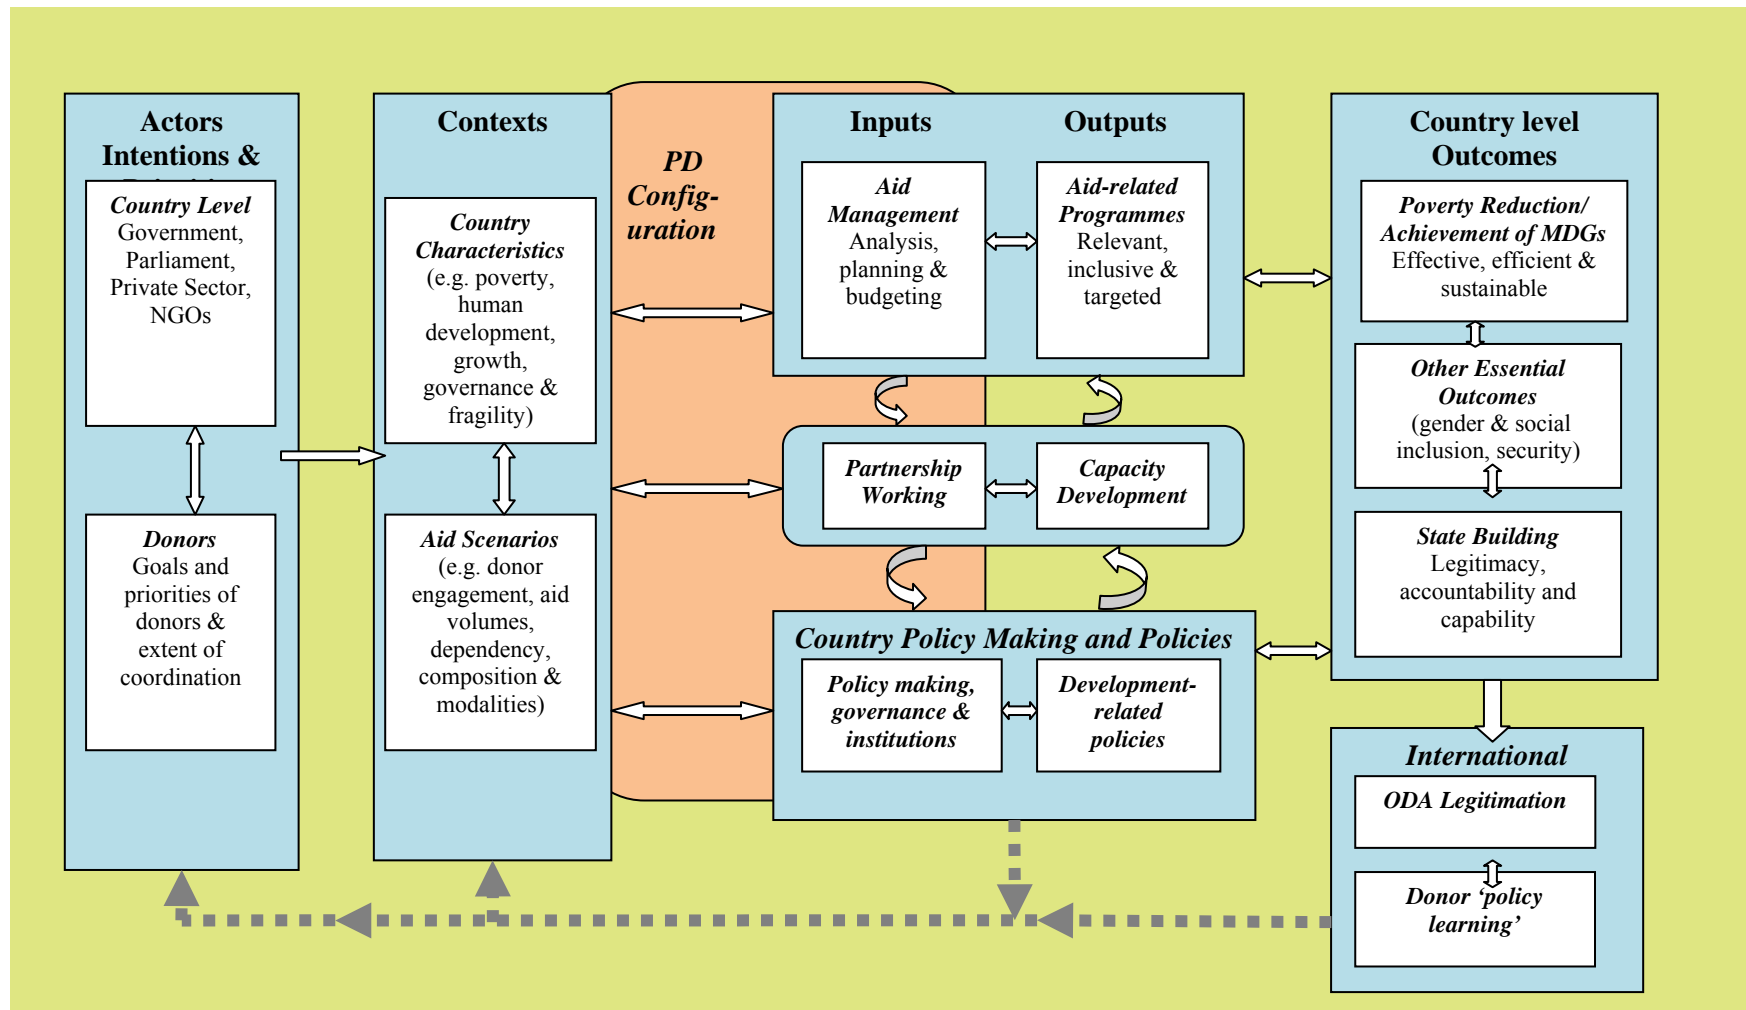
Actors Intentions & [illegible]

Country Level
Government, Parliament, Private Sector, NGOs

Donors
Goals and priorities of donors & extent of coordination

Contexts

Country Characteristics
(e.g. poverty, human development, growth, governance & fragility)

Aid Scenarios
(e.g. donor engagement, aid volumes, dependency, composition & modalities)

PD Config-uration

Inputs

Outputs

Aid Management
Analysis, planning & budgeting

Aid-related Programmes
Relevant, inclusive & targeted

Partnership Working

Capacity Development

Country Policy Making and Policies

Policy making, governance & institutions

Development-related policies

Country level Outcomes

Poverty Reduction/ Achievement of MDGs
Effective, efficient & sustainable

Other Essential Outcomes
(gender & social inclusion, security)

State Building
Legitimacy, accountability and capability

International

ODA Legitimation

Donor 'policy learning'